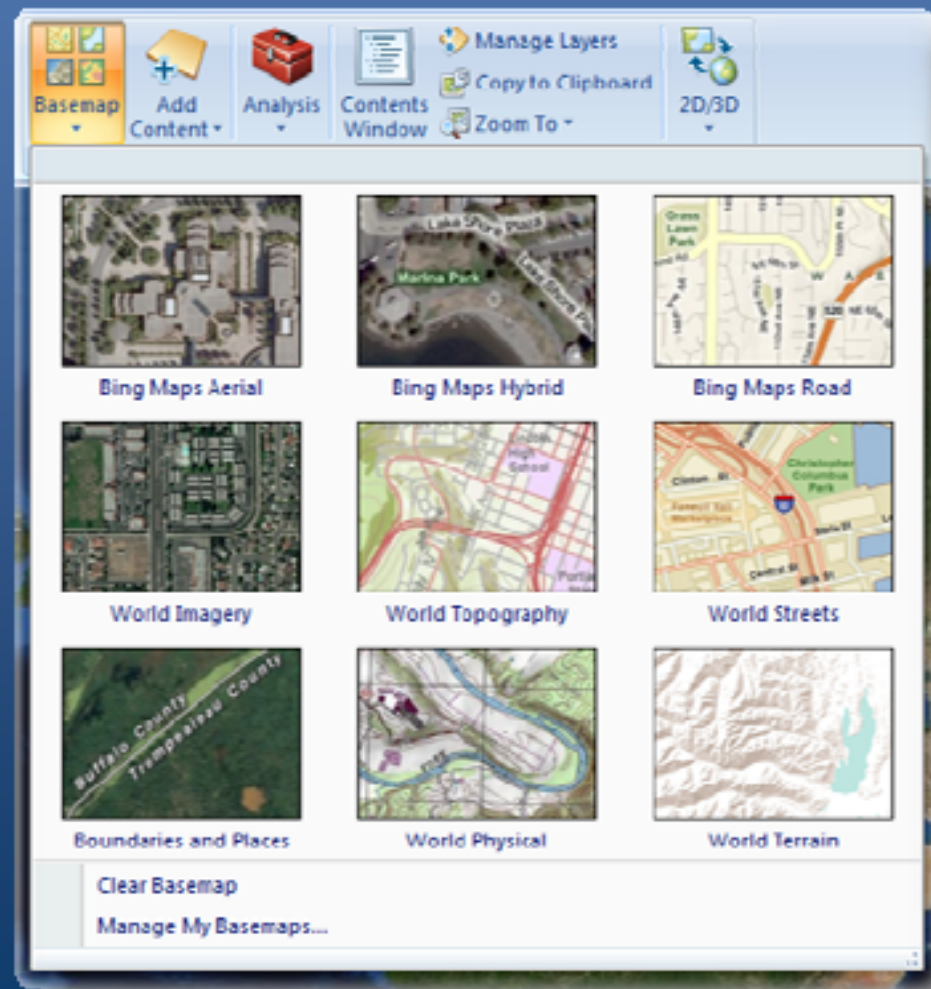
Basemap
Add Content
Analysis
Contents Window
Manage Layers
Copy to Clipboard
Zoom To
2D/3D

Lake Shore Place
Marina Park
Lake Shore Pl
Grass Lawn Park

Bing Maps Aerial
Bing Maps Hybrid
Bing Maps Road

High School
Christopher Columbus Park
Clinton St
Central St
Milk St

World Imagery
World Topography
World Streets

Buffalo County
Trempealeau County

Boundaries and Places
World Physical
World Terrain

Clear Basemap
Manage My Basemaps...